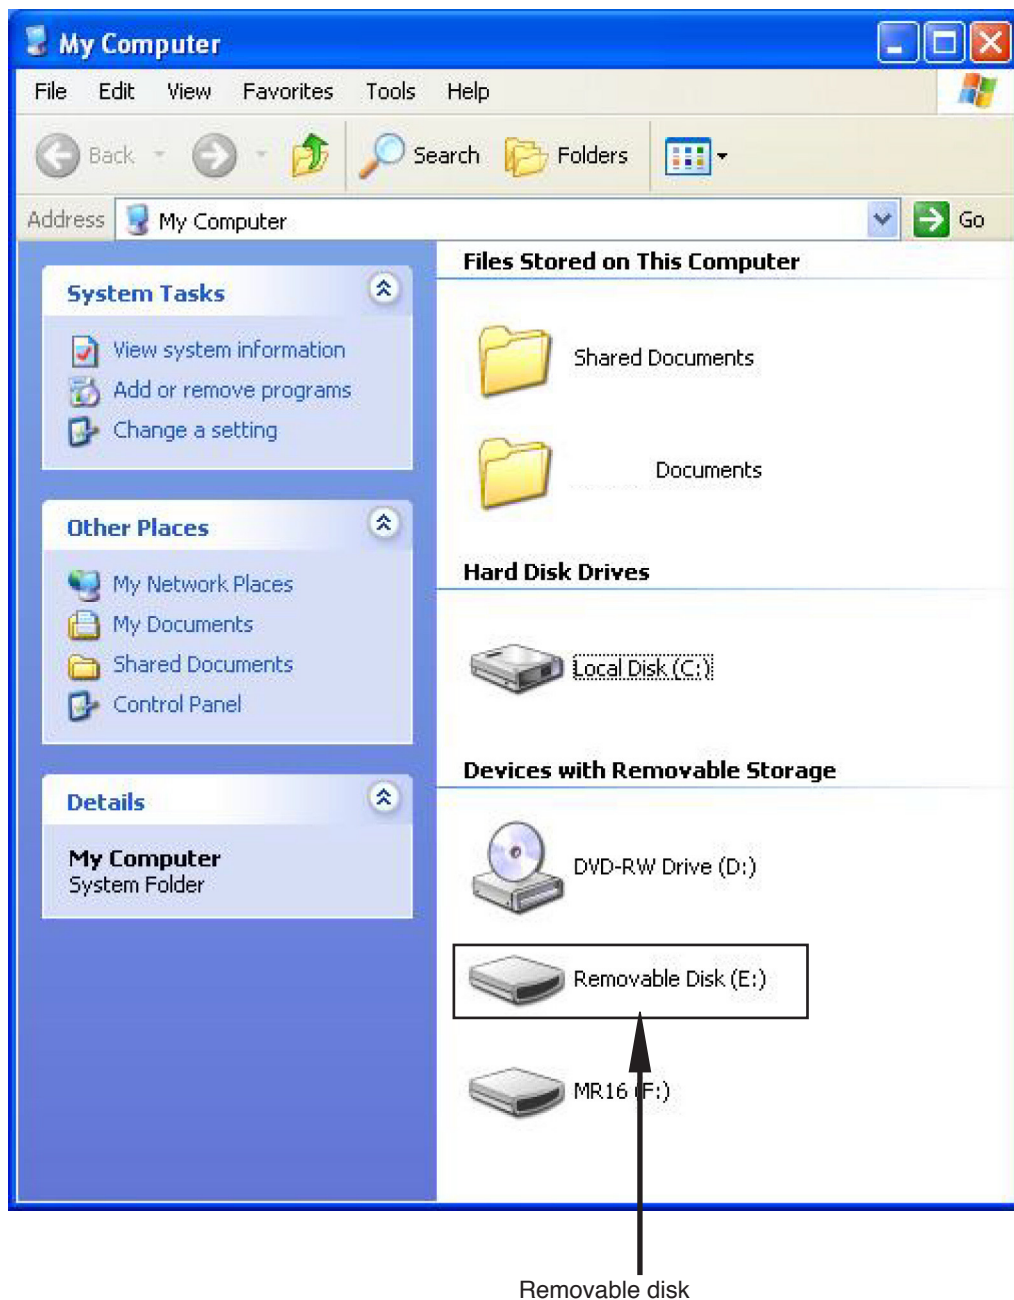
My Computer

File Edit View Favorites Tools Help

Back Search Folders

Address My Computer Go

System Tasks

View system information
Add or remove programs
Change a setting

Other Places

My Network Places
My Documents
Shared Documents
Control Panel

Details

My Computer
System Folder

Files Stored on This Computer

Shared Documents

Documents

Hard Disk Drives

Local Disk (C:)

Devices with Removable Storage

DVD-RW Drive (D:)

Removable Disk (E:)

MR16 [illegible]F:)

Removable disk